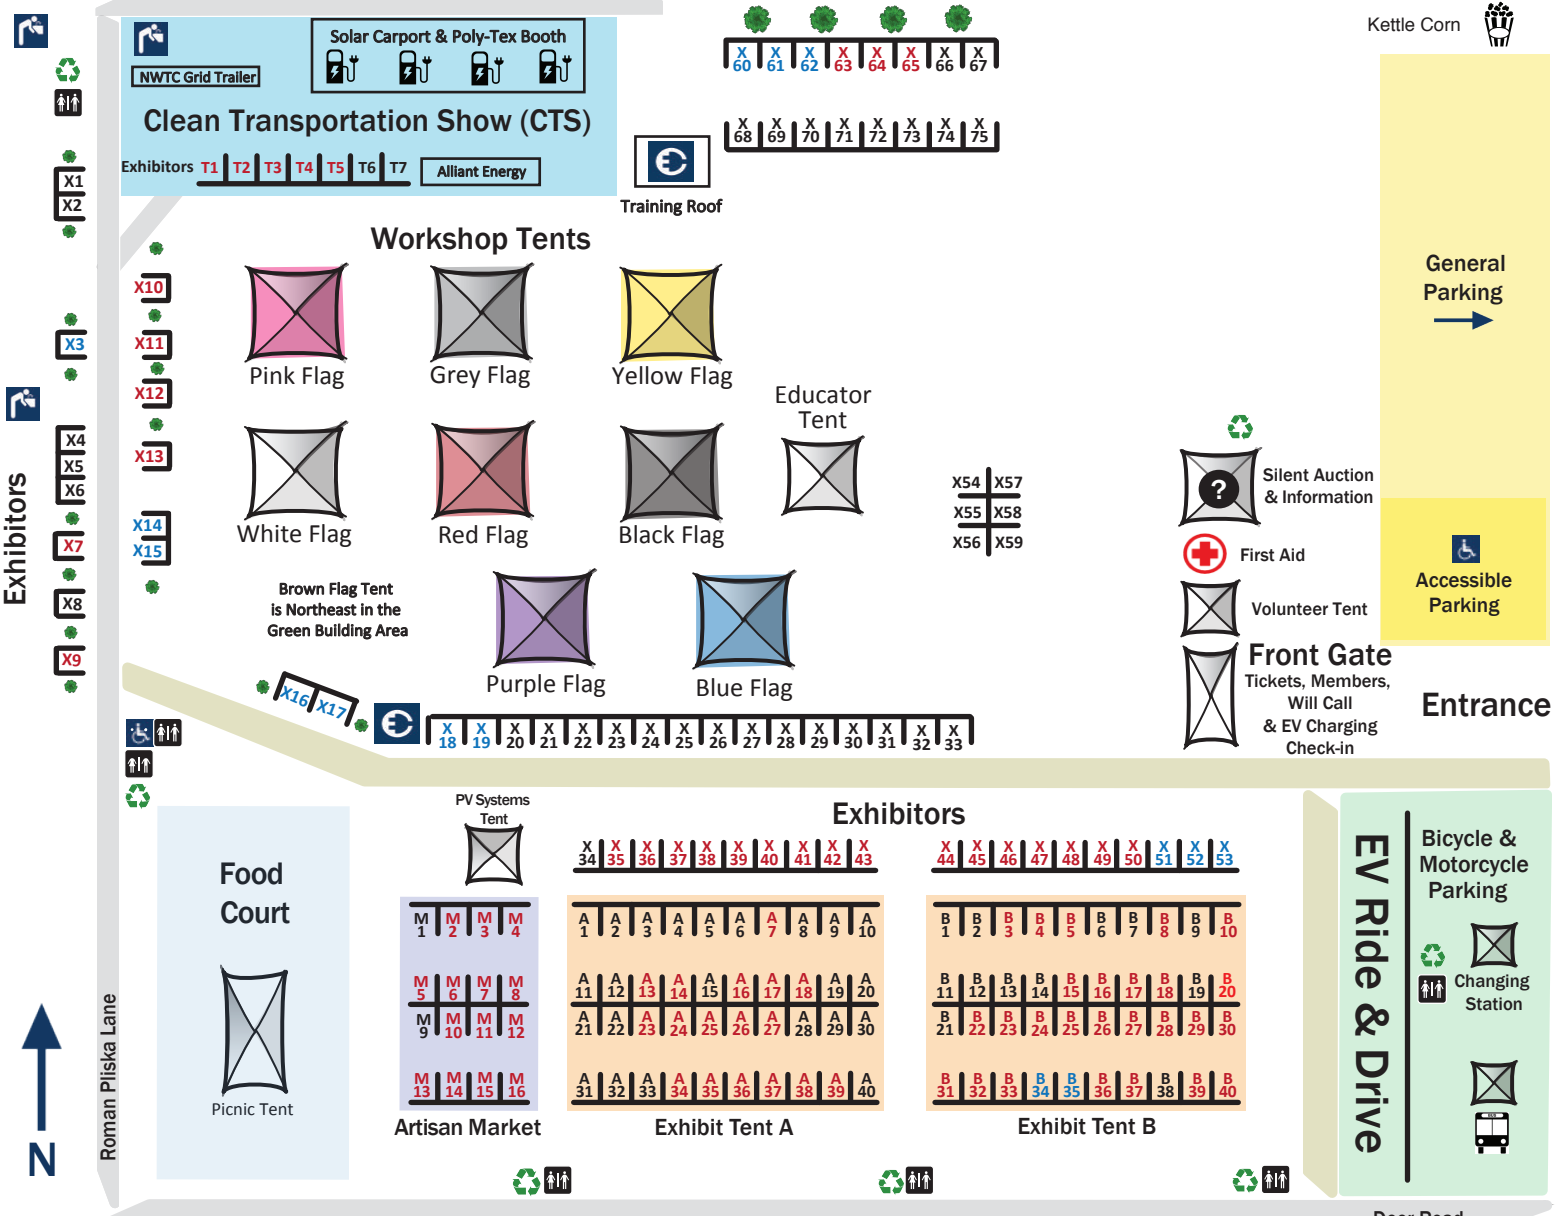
NWTC Grid Trailer

Solar Carport & Poly-Tex Booth

Clean Transportation Show (CTS)

Exhibitors T1 T2 T3 T4 T5 T6 T7 Alliant Energy

Training Roof

X 60 X 61 X 62 X 63 X 64 X 65 X 66 X 67

X 68 X 69 X 70 X 71 X 72 X 73 X 74 X 75

Kettle Corn

General Parking

X1 X2 X3 X4 X5 X6 X7 X8 X9

Exhibitors

X10 X11 X12 X13 X14 X15

Workshop Tents

Pink Flag Grey Flag Yellow Flag

Educator Tent

White Flag Red Flag Black Flag

X54 X57 X55 X58 X56 X59

Silent Auction & Information

First Aid

Volunteer Tent

Accessible Parking

Brown Flag Tent is Northeast in the Green Building Area

Purple Flag Blue Flag

Front Gate
Tickets, Members, Will Call & EV Charging Check-in

Entrance

X16 X17

X 18 X 19 X 20 X 21 X 22 X 23 X 24 X 25 X 26 X 27 X 28 X 29 X 30 X 31 X 32 X 33

PV Systems Tent

Exhibitors

X 34 X 35 X 36 X 37 X 38 X 39 X 40 X 41 X 42 X 43

X 44 X 45 X 46 X 47 X 48 X 49 X 50 X 51 X 52 X 53

Food Court

Picnic Tent

M 1 M 2 M 3 M 4 M 5 M 6 M 7 M 8 M 9 M 10 M 11 M 12 M 13 M 14 M 15 M 16

A 1 A 2 A 3 A 4 A 5 A 6 A 7 A 8 A 9 A 10 A 11 A 12 A 13 A 14 A 15 A 16 A 17 A 18 A 19 A 20 A 21 A 22 A 23 A 24 A 25 A 26 A 27 A 28 A 29 A 30 A 31 A 32 A 33 A 34 A 35 A 36 A 37 A 38 A 39 A 40

B 1 B 2 B 3 B 4 B 5 B 6 B 7 B 8 B 9 B 10 B 11 B 12 B 13 B 14 B 15 B 16 B 17 B 18 B 19 B 20 B 21 B 22 B 23 B 24 B 25 B 26 B 27 B 28 B 29 B 30 B 31 B 32 B 33 B 34 B 35 B 36 B 37 B 38 B 39 B 40

Artisan Market Exhibit Tent A Exhibit Tent B

EV Ride & Drive

Bicycle & Motorcycle Parking

Changing Station

Roman Pliska Lane

N

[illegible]